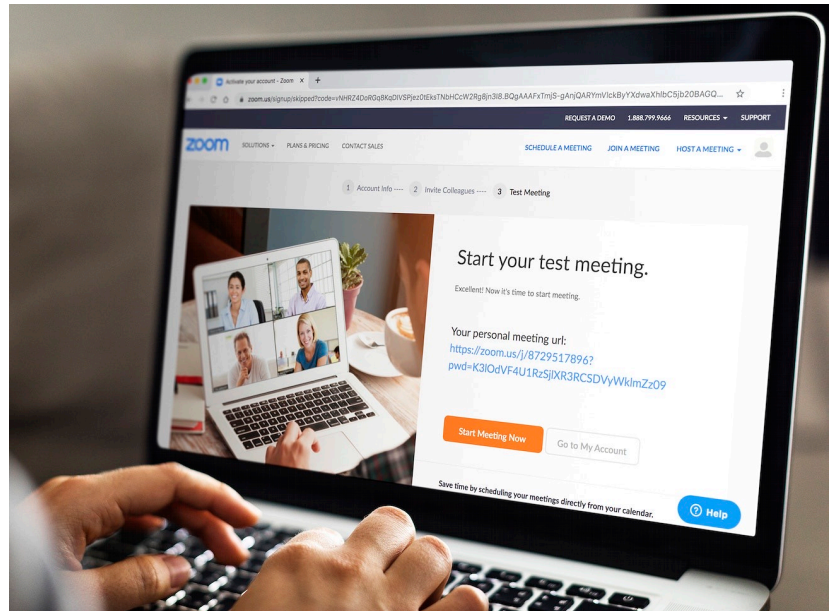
Activate your account - Zoom ×

zoom.us/signup/skipped?code=vNHRZ4DoRGq8KqDIVSPjez0tEksTNbHCcW2Rg8jn3I8.BQgAAAFxTmjS-gAnjQARYmVIckByYXdwaXhlbC5jb20BAGQ...

REQUEST A DEMO 1.888.799.9666 RESOURCES SUPPORT

zoom SOLUTIONS PLANS & PRICING CONTACT SALES SCHEDULE A MEETING JOIN A MEETING HOST A MEETING

1 Account Info ---- 2 Invite Colleagues ---- 3 Test Meeting

Start your test meeting.

Excellent! Now it's time to start meeting.

Your personal meeting url:
https://zoom.us/j/8729517896?pwd=K3lOdVF4U1Rz5jlXR3RCSDVyWklmZz09

Start Meeting Now Go to My Account

Save time by scheduling your meetings directly from your calendar.

Help